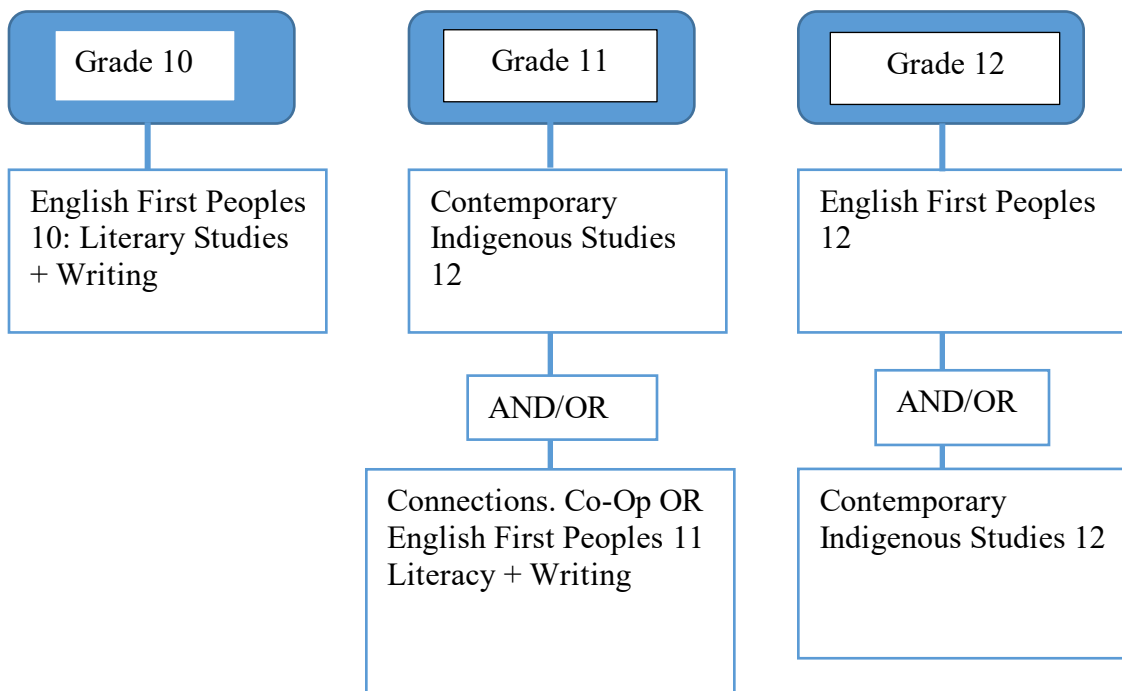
Grade 10

English First Peoples 10: Literary Studies + Writing

Grade 11

Contemporary Indigenous Studies 12

AND/OR

Connections. Co-Op OR English First Peoples 11 Literacy + Writing

Grade 12

English First Peoples 12

AND/OR

Contemporary Indigenous Studies 12